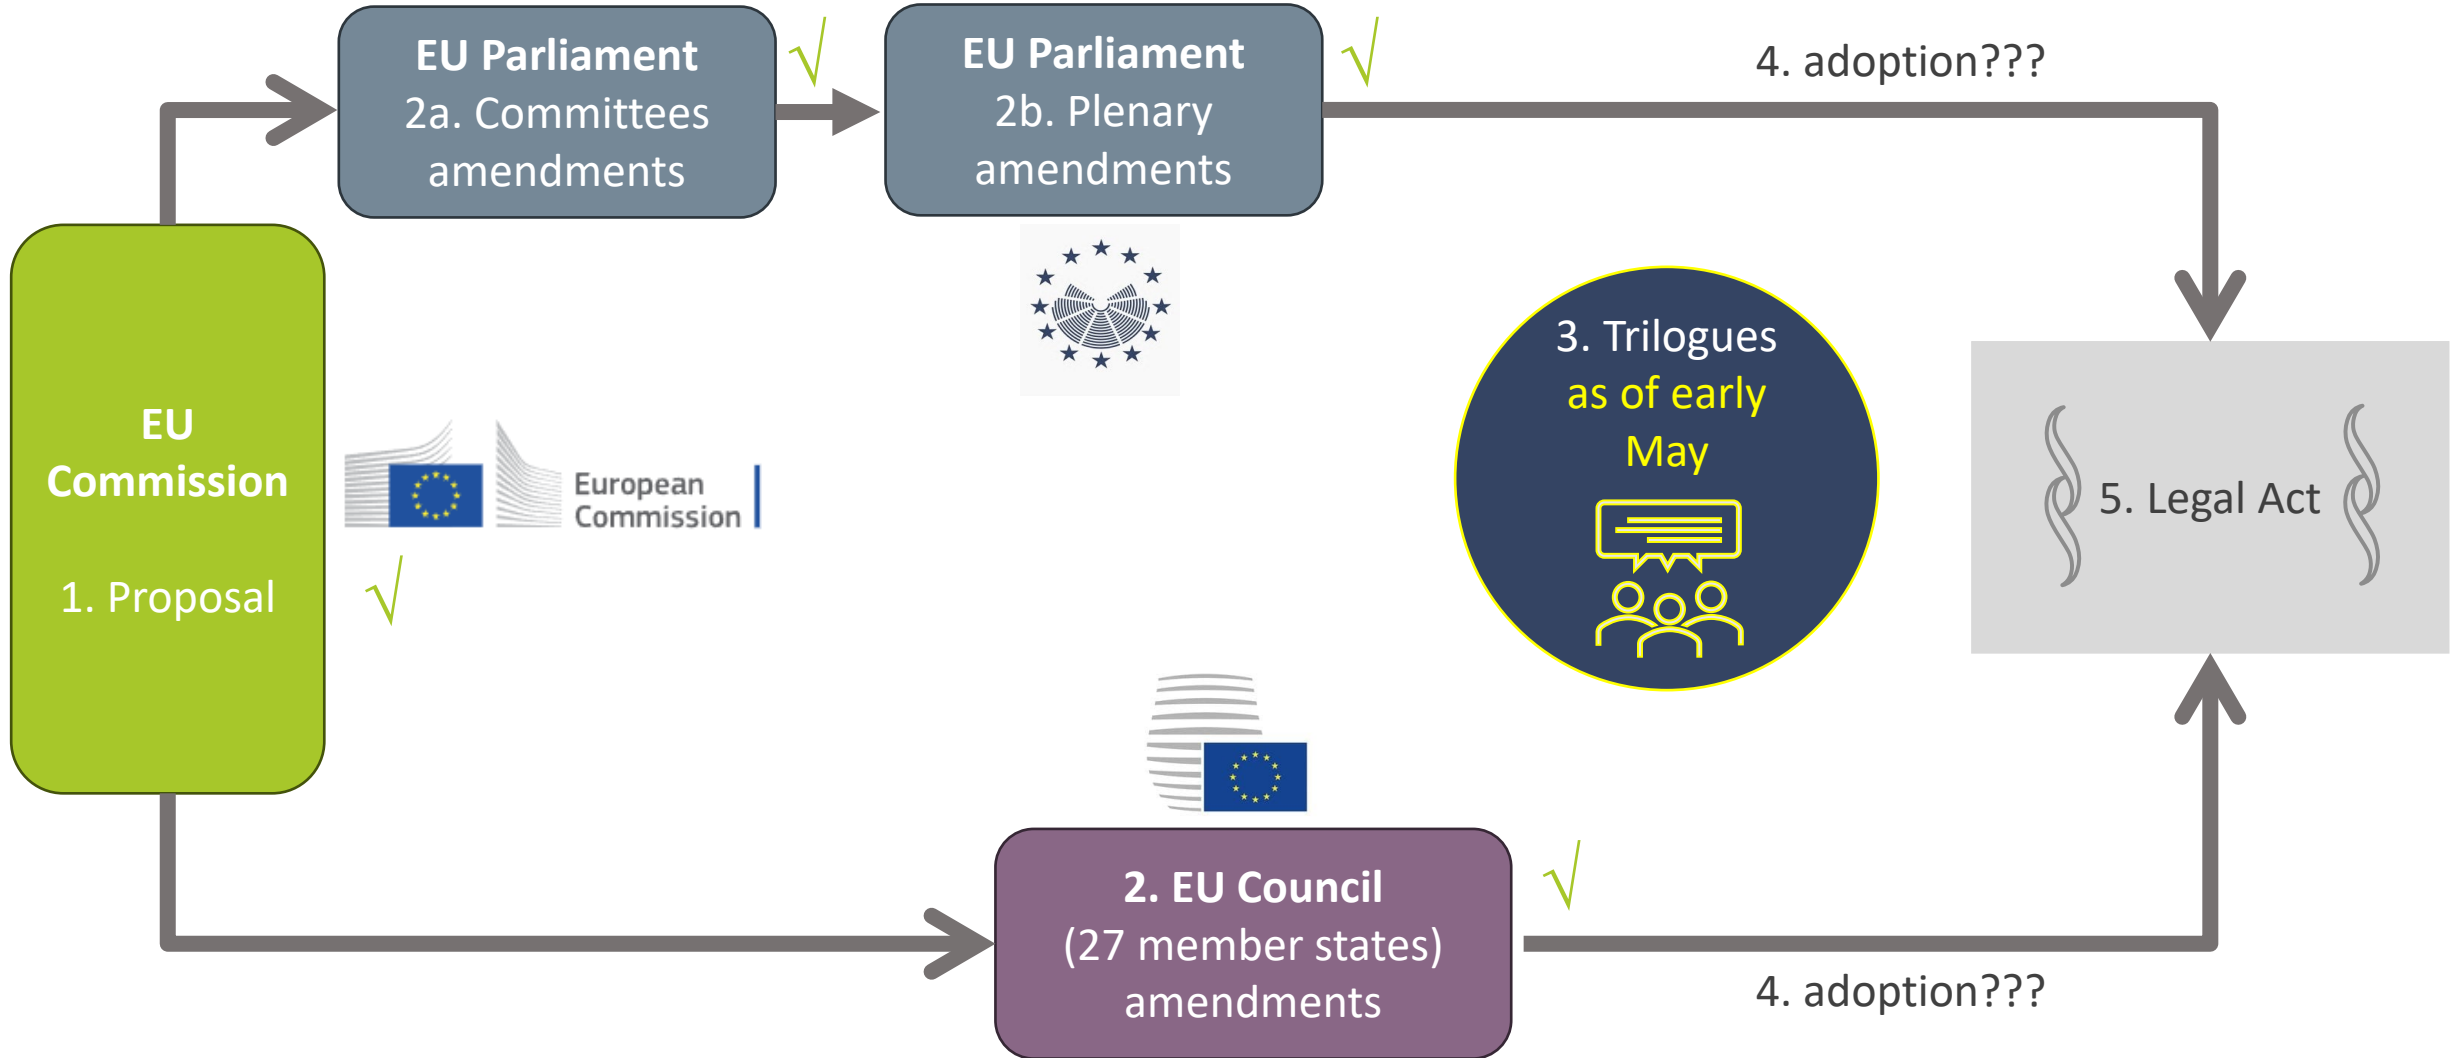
EU Parliament
2a. Committees amendments

√

EU Parliament
2b. Plenary amendments

√

4. adoption???

EU Commission

1. Proposal

European Commission

√

3. Trilogues
as of early May

§ 5. Legal Act §

2. EU Council
(27 member states)
amendments

√

4. adoption???